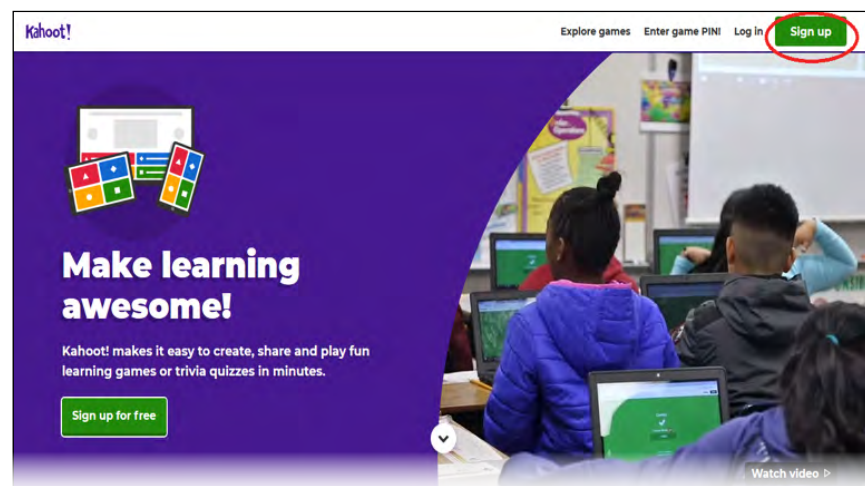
Kahoot!

Explore games Enter game PIN! Log in Sign up

Make learning awesome!

Kahoot! makes it easy to create, share and play fun learning games or trivia quizzes in minutes.

Sign up for free

Watch video ▷